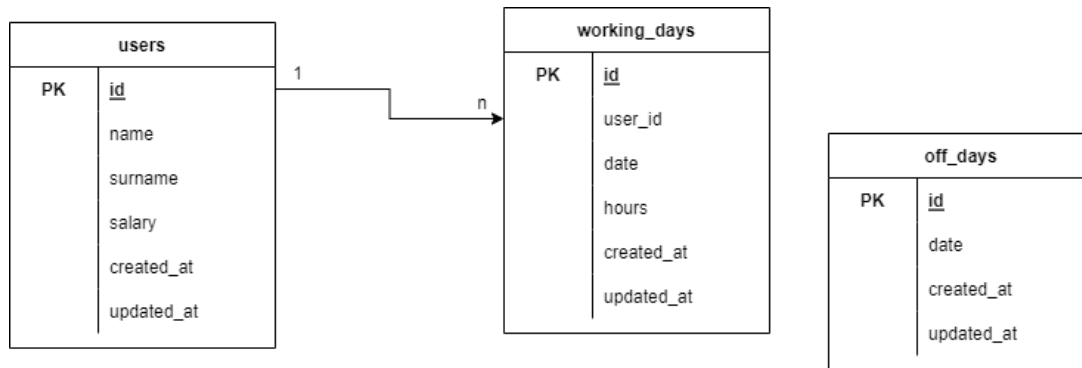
users

| PK | id |
|---|---|
| | name |
| | surname |
| | salary |
| | created_at |
| | updated_at |

1

n

working_days

| PK | id |
|---|---|
| | user_id |
| | date |
| | hours |
| | created_at |
| | updated_at |

off_days

| PK | id |
|---|---|
| | date |
| | created_at |
| | updated_at |